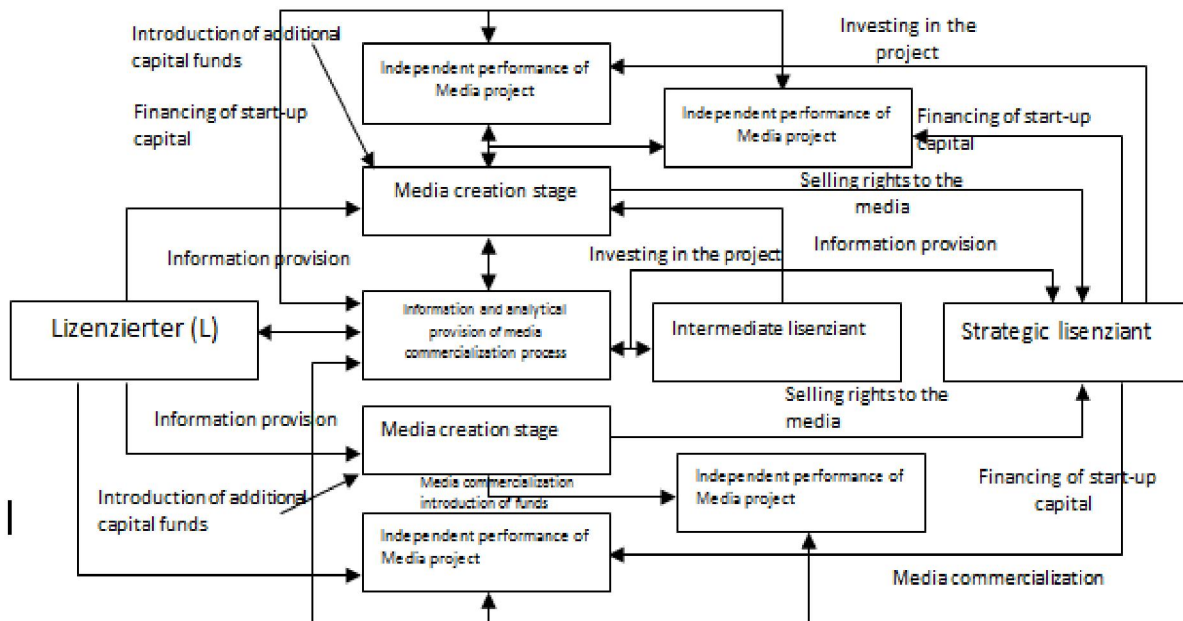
Introduction of additional capital funds

Investing in the project

Independent performance of Media project

Independent performance of Media project

Financing of start-up capital

Financing of start-up capital

Media creation stage

Selling rights to the media

Information provision

Investing in the project

Information provision

Lizenzierter (L)

Information and analytical provision of media commercialization process

Intermediate lisenziant

Strategic lisenziant

Selling rights to the media

Information provision

Media creation stage

Independent performance of Media project

Media commercialization introduction of funds

Financing of start-up capital

Introduction of additional capital funds

Independent performance of Media project

Media commercialization